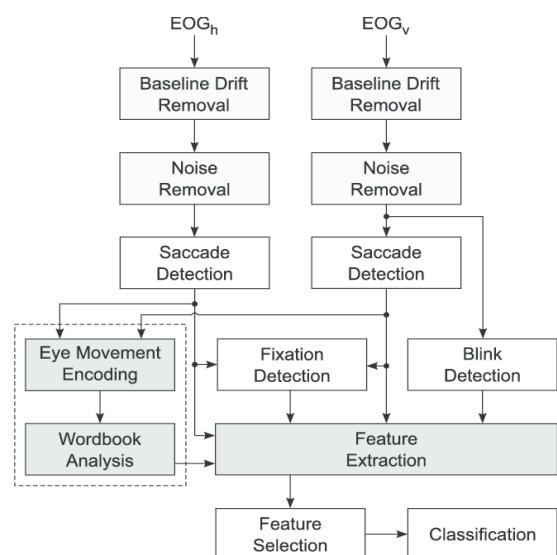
$EOG_h$

$EOG_v$

Baseline Drift Removal

Baseline Drift Removal

Noise Removal

Noise Removal

Saccade Detection

Saccade Detection

Eye Movement Encoding

Fixation Detection

Blink Detection

Wordbook Analysis

Feature Extraction

Feature Selection

Classification